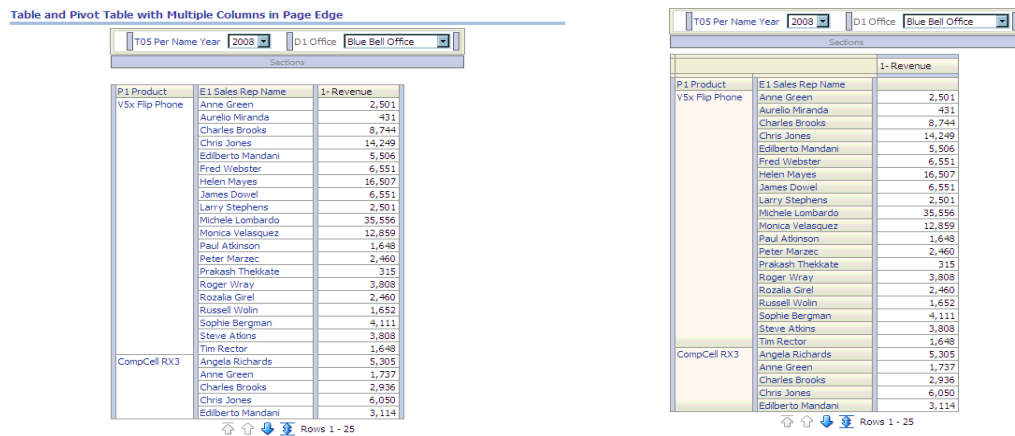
Table and Pivot Table with Multiple Columns in Page Edge

T05 Per Name Year 2008 D1 Office Blue Bell Office

Sections

| P1 Product | E1 Sales Rep Name | 1- Revenue |
|---|---|---|
| V5x Flip Phone | Anne Green | 2,501 |
| | Aurelio Miranda | 431 |
| | Charles Brooks | 8,744 |
| | Chris Jones | 14,249 |
| | Edilberto Mandani | 5,506 |
| | Fred Webster | 6,551 |
| | Helen Mayes | 16,507 |
| | James Dowel | 6,551 |
| | Larry Stephens | 2,501 |
| | Michele Lombardo | 35,556 |
| | Monica Velasquez | 12,859 |
| | Paul Atkinson | 1,648 |
| | Peter Marzec | 2,460 |
| | Prakash Thekkate | 315 |
| | Roger Wray | 3,808 |
| | Rozalia Girel | 2,460 |
| | Russell Wolin | 1,652 |
| | Sophie Bergman | 4,111 |
| | Steve Atkins | 3,808 |
| | Tim Rector | 1,648 |
| CompCell RX3 | Angela Richards | 5,305 |
| | Anne Green | 1,737 |
| | Charles Brooks | 2,936 |
| | Chris Jones | 6,050 |
| | Edilberto Mandani | 3,114 |

Rows 1 - 25

T05 Per Name Year 2008 D1 Office Blue Bell Office

Sections

| | | 1- Revenue |
|---|---|---|
| P1 Product | E1 Sales Rep Name | |
| V5x Flip Phone | Anne Green | 2,501 |
| | Aurelio Miranda | 431 |
| | Charles Brooks | 8,744 |
| | Chris Jones | 14,249 |
| | Edilberto Mandani | 5,506 |
| | Fred Webster | 6,551 |
| | Helen Mayes | 16,507 |
| | James Dowel | 6,551 |
| | Larry Stephens | 2,501 |
| | Michele Lombardo | 35,556 |
| | Monica Velasquez | 12,859 |
| | Paul Atkinson | 1,648 |
| | Peter Marzec | 2,460 |
| | Prakash Thekkate | 315 |
| | Roger Wray | 3,808 |
| | Rozalia Girel | 2,460 |
| | Russell Wolin | 1,652 |
| | Sophie Bergman | 4,111 |
| | Steve Atkins | 3,808 |
| | Tim Rector | 1,648 |
| CompCell RX3 | Angela Richards | 5,305 |
| | Anne Green | 1,737 |
| | Charles Brooks | 2,936 |
| | Chris Jones | 6,050 |
| | Edilberto Mandani | 3,114 |

Rows 1 - 25